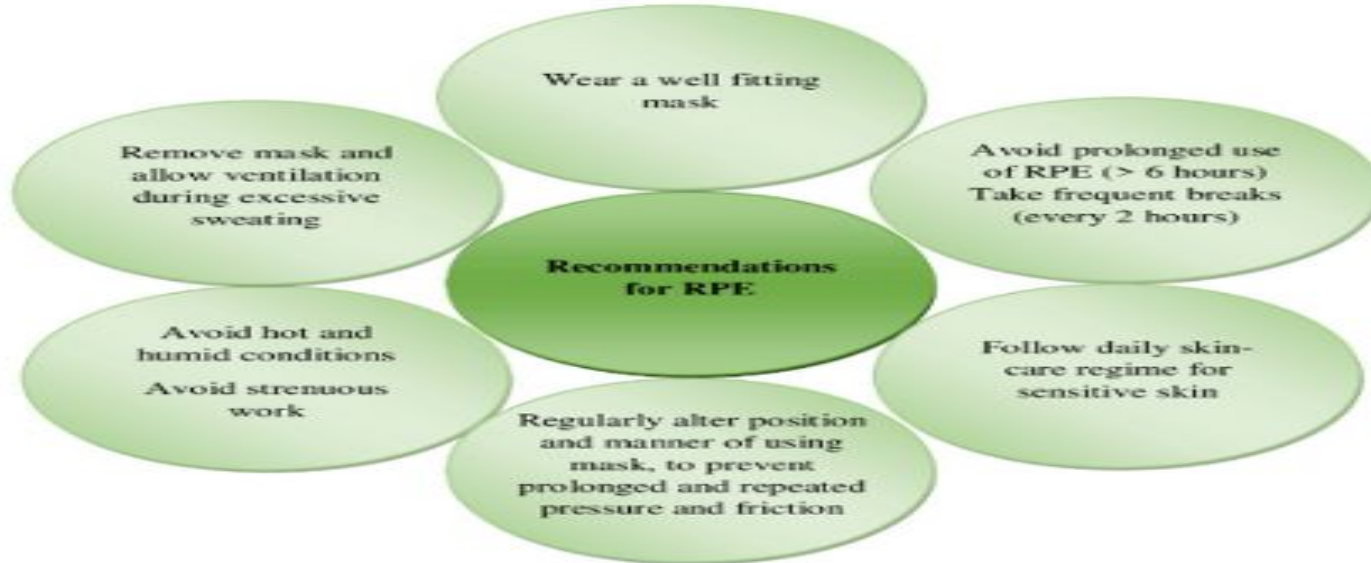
Wear a well fitting mask

Remove mask and allow ventilation during excessive sweating

Avoid prolonged use of RPE (> 6 hours) Take frequent breaks (every 2 hours)

Recommendations for RPE

Avoid hot and humid conditions

Avoid strenuous work

Follow daily skin-care regime for sensitive skin

Regularly alter position and manner of using mask, to prevent prolonged and repeated pressure and friction